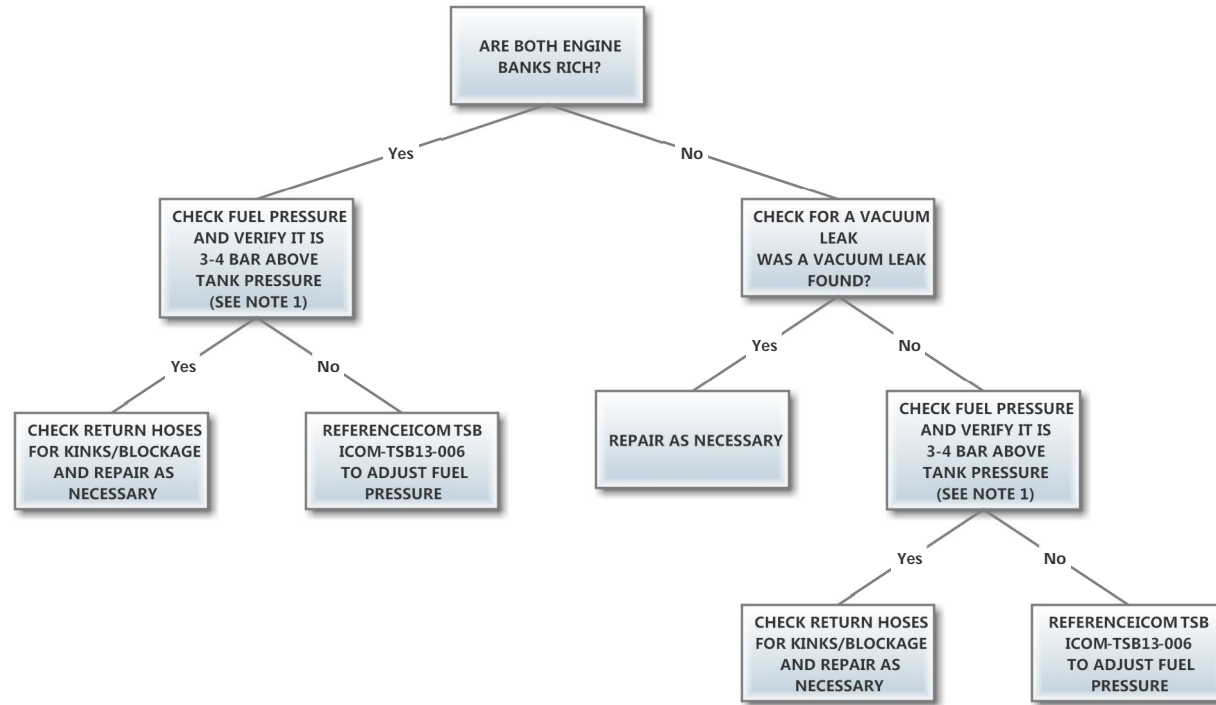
ARE BOTH ENGINE BANKS RICH?

Yes

No

CHECK FUEL PRESSURE AND VERIFY IT IS 3-4 BAR ABOVE TANK PRESSURE (SEE NOTE 1)

CHECK FOR A VACUUM LEAK
WAS A VACUUM LEAK FOUND?

Yes

No

Yes

No

CHECK RETURN HOSES FOR KINKS/BLOCKAGE AND REPAIR AS NECESSARY

REFERENCEICOM TSB ICOM-TSB13-006 TO ADJUST FUEL PRESSURE

REPAIR AS NECESSARY

CHECK FUEL PRESSURE AND VERIFY IT IS 3-4 BAR ABOVE TANK PRESSURE (SEE NOTE 1)

Yes

No

CHECK RETURN HOSES FOR KINKS/BLOCKAGE AND REPAIR AS NECESSARY

REFERENCEICOM TSB ICOM-TSB13-006 TO ADJUST FUEL PRESSURE